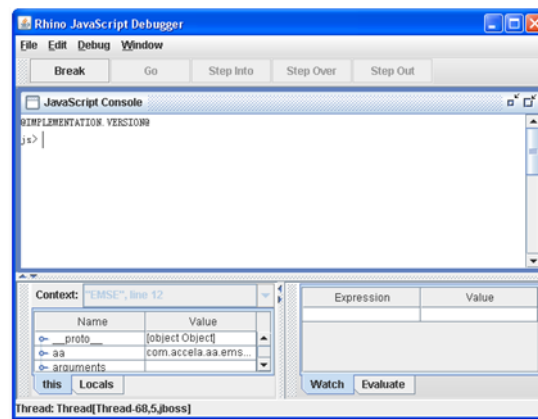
Rhino JavaScript Debugger

File Edit Debug Window

Break Go Step Into Step Over Step Out

JavaScript Console

@IMPLEMENTATION.VERSION@

js>

Context: "EMSE", line 12

| Name | Value |
|---|---|
| __proto__ | [object Object] |
| aa | com.accela.aa.ems... |
| arguments | |

this Locals

| Expression | Value |
|---|---|
| | |

Watch Evaluate

Thread: Thread[Thread-68,5,jboss]